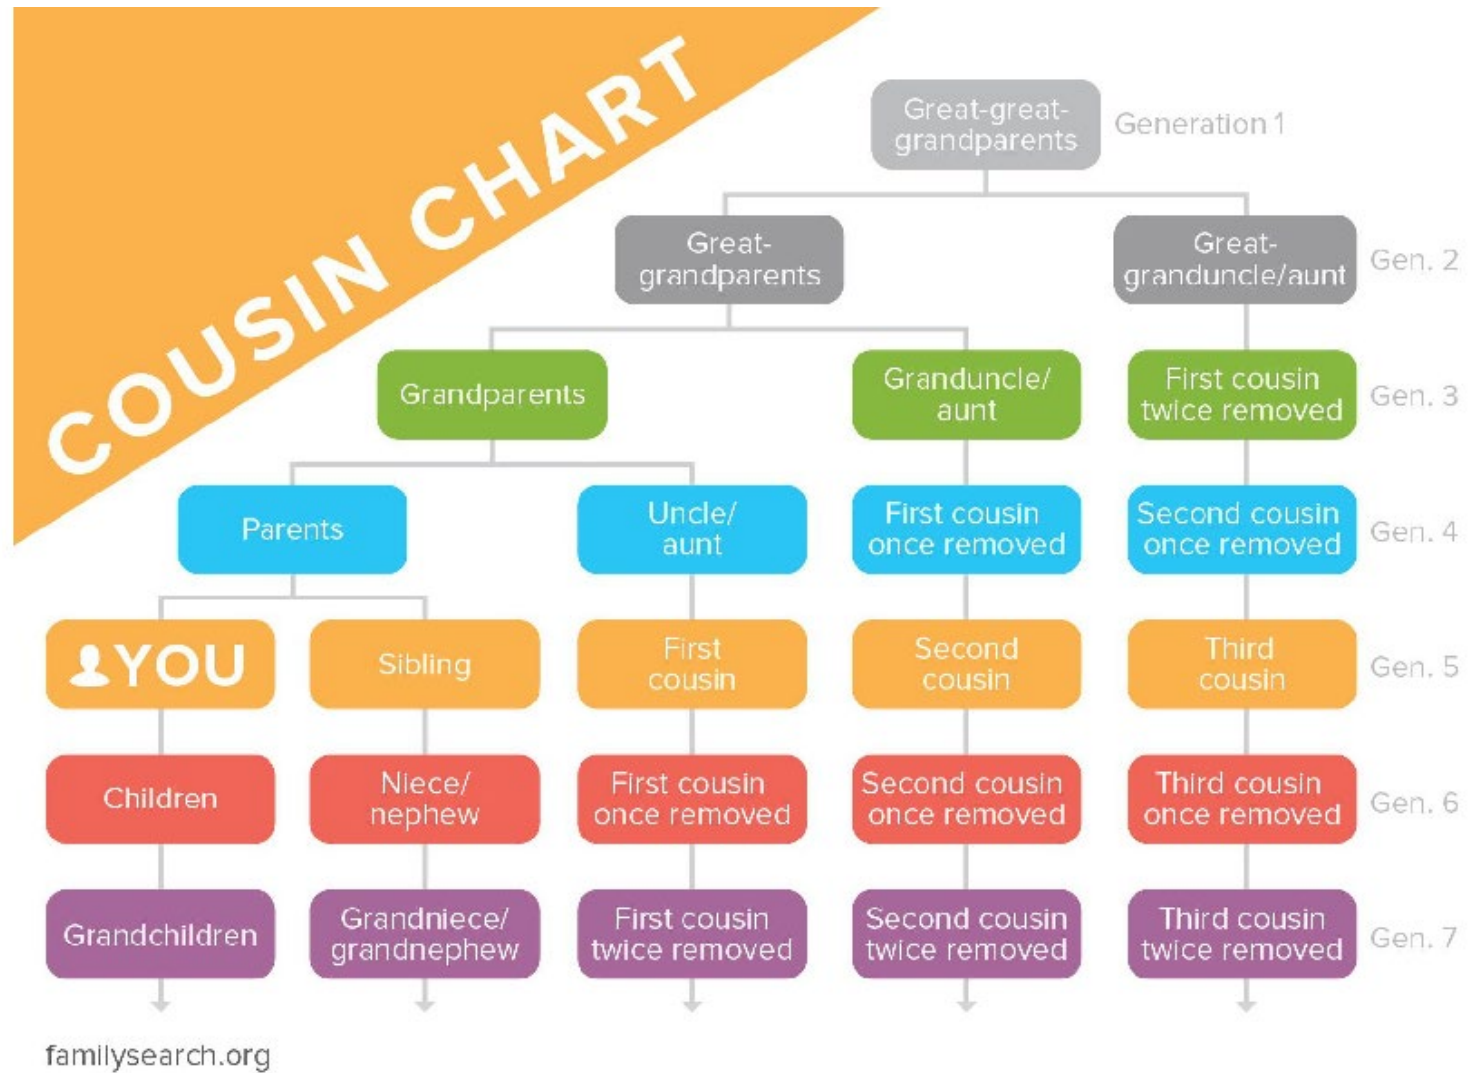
COUSIN CHART

Great-great-grandparents Generation 1

Great-grandparents

Great-granduncle/aunt Gen. 2

Grandparents

Granduncle/aunt

First cousin twice removed Gen. 3

Parents

Uncle/aunt

First cousin once removed

Second cousin once removed Gen. 4

YOU

Sibling

First cousin

Second cousin

Third cousin Gen. 5

Children

Niece/nephew

First cousin once removed

Second cousin once removed

Third cousin once removed Gen. 6

Grandchildren

Grandniece/grandnephew

First cousin twice removed

Second cousin twice removed

Third cousin twice removed Gen. 7

familysearch.org